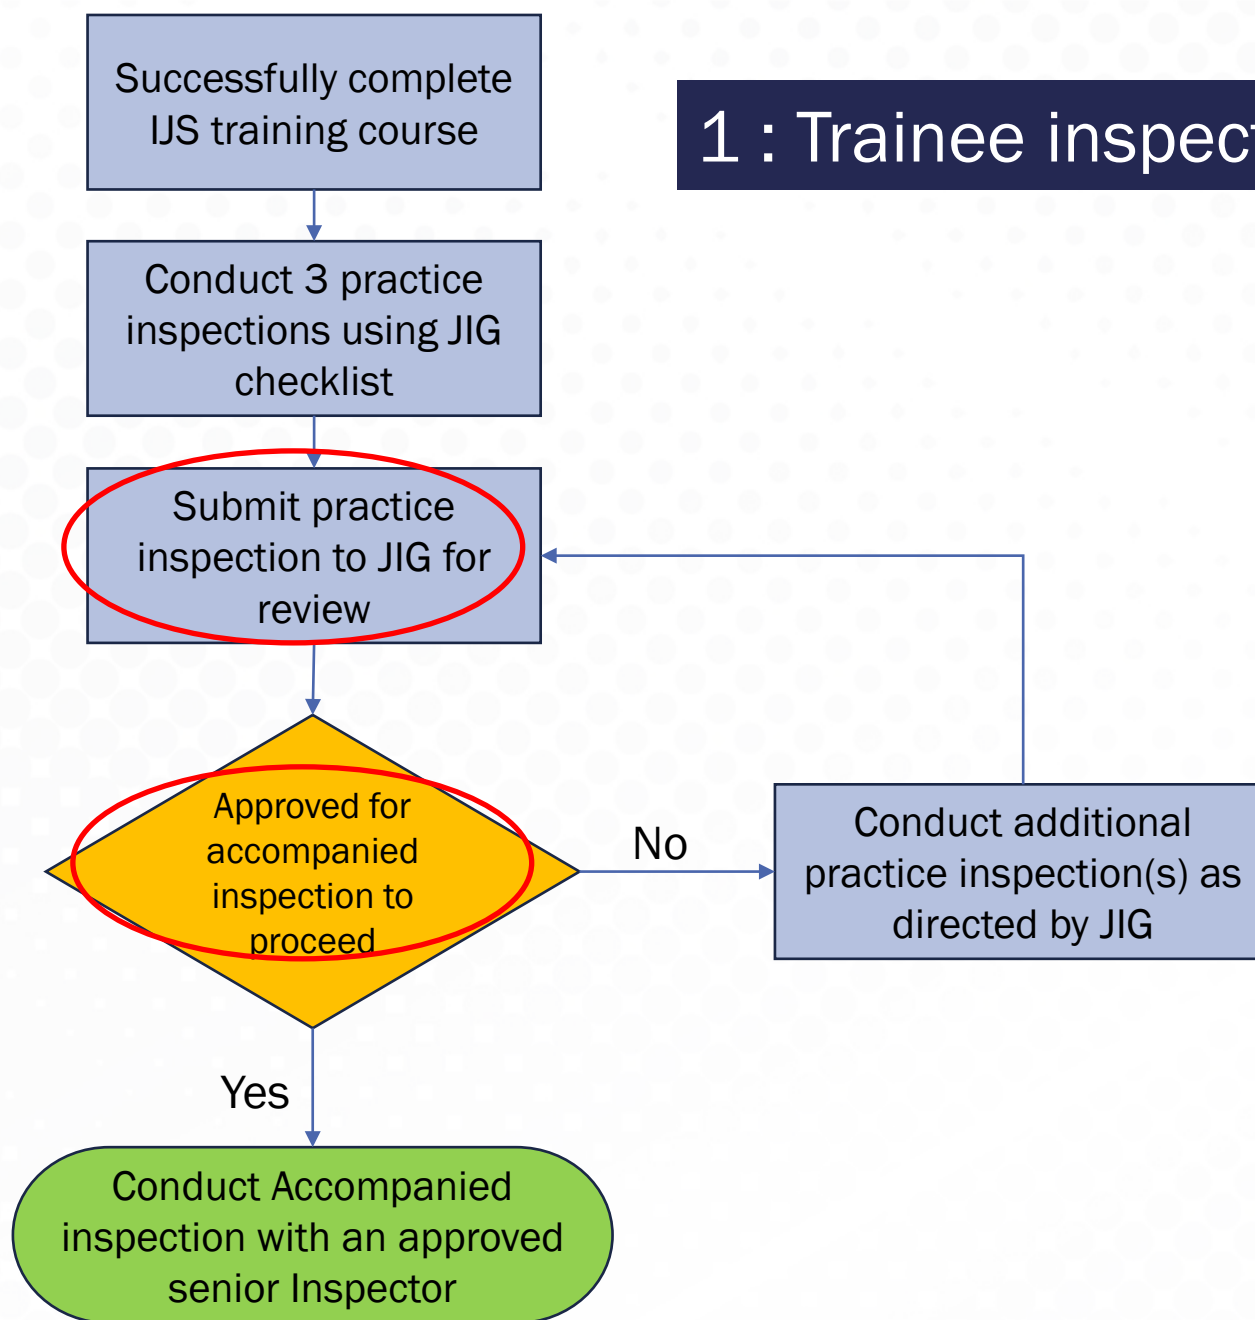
1 : Trainee inspect

Successfully complete IJS training course

Conduct 3 practice inspections using JIG checklist

Submit practice inspection to JIG for review

Approved for accompanied inspection to proceed

No

Conduct additional practice inspection(s) as directed by JIG

Yes

Conduct Accompanied inspection with an approved senior Inspector